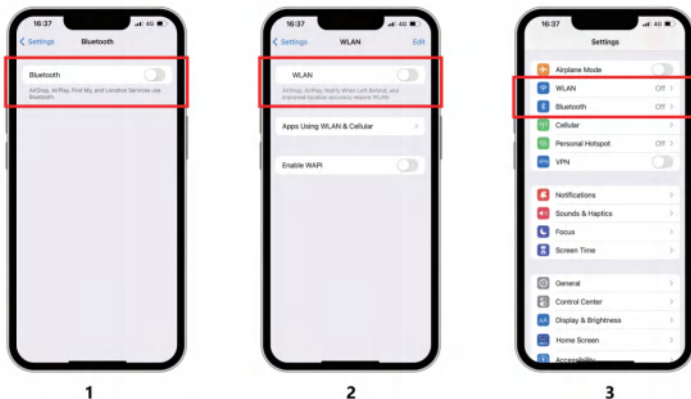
16:37 4G

Settings Bluetooth

Bluetooth

AirDrop, AirPlay, Find My, and Location Services use Bluetooth.

16:37 4G

Settings WLAN Edit

WLAN

AirDrop, AirPlay, Notify When Left Behind, and improved location accuracy require WLAN.

Apps Using WLAN & Cellular

Enable WAPI

16:37 4G

Settings

Airplane Mode

WLAN Off

Bluetooth Off

Cellular

Personal Hotspot Off

VPN

Notifications

Sounds & Haptics

Focus

Screen Time

General

Control Center

Display & Brightness

Home Screen

Accessibility

1

2

3